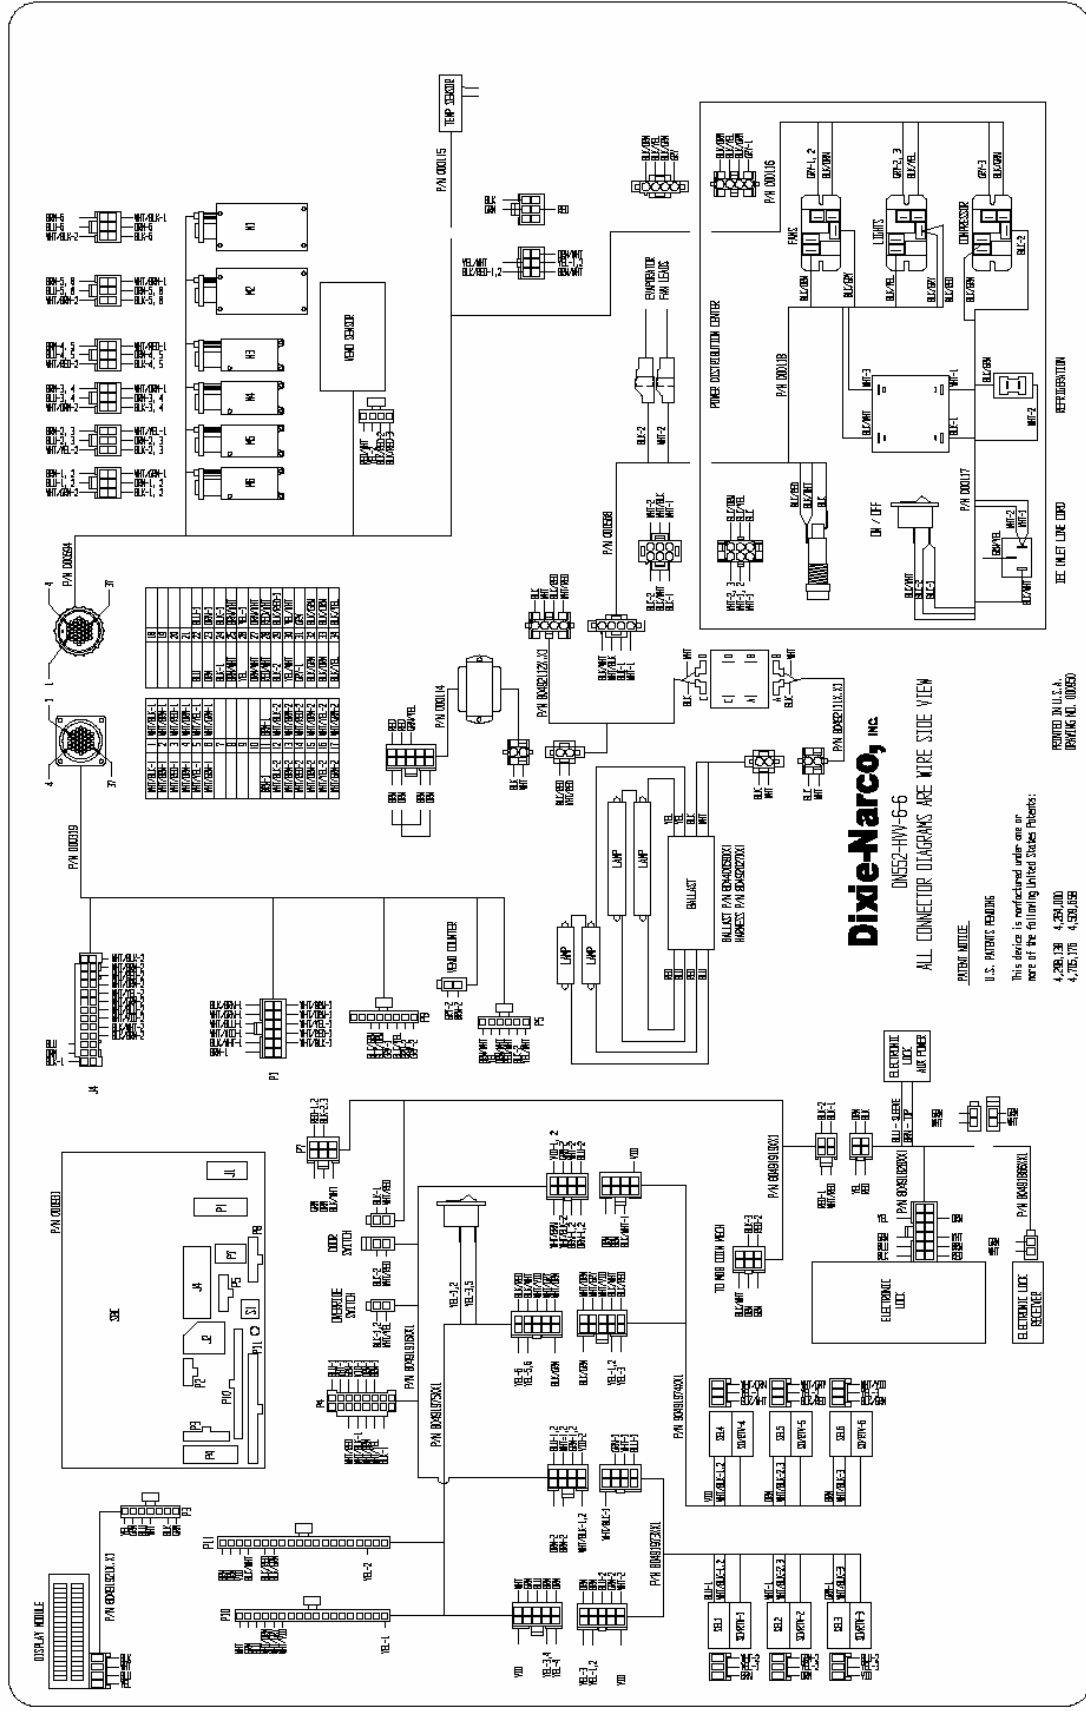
Dixie-Narco, INC.

DN552-HVV-6-6

ALL CONNECTOR DIAGRAMS ARE WIRE SIDE VIEW

PATENT NOTICE

U.S. PATENTS PENDING

This device is manufactured under one or more of the following United States Patents:

4,298,138 4,284,000
4,705,176 4,509,658

PRINTED IN U.S.A.
DRAWING NO. 000050

TEMP SENSOR
P/N 000115
P/N 000116
POWER DISTRIBUTION CENTER
FANS
LIGHTS
COMPRESSOR
P/N 000118
P/N 000117
ON / OFF
REFRIGERATION
IEC INLET LINE CORD
EVAPORATOR FAN LEADS
VEND SENSOR
M1
M2
M3
M4
M5
M6
P/N 000594
P/N 000319
P/N 000588
P/N 000114
BALLAST
LAMP
LAMP
LAMP
LAMP
BALLAST P/N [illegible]
HARNESS P/N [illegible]
VEND COUNTER
J4
P1
P5
P8
P7
P/N 000001
SBC
J1
P1
J4
P7
P8
P5
S1
J2
P2
P11
P10
P3
P4
DOOR SWITCH
OVERRIDE SWITCH
TO MDB COIN MECH
ELECTRONIC LOCK
ELECTRONIC LOCK AUX POWER
ELECTRONIC LOCK RECEIVER
BLU - SLEEVE
BRN - TIP
SEL1
SEL2
SEL3
SEL4
SEL5
SEL6
SDRTM-1
SDRTM-2
SDRTM-3
SDRTM-4
SDRTM-5
SDRTM-6
DISPLAY MODULE
P11
P10
P3
P4